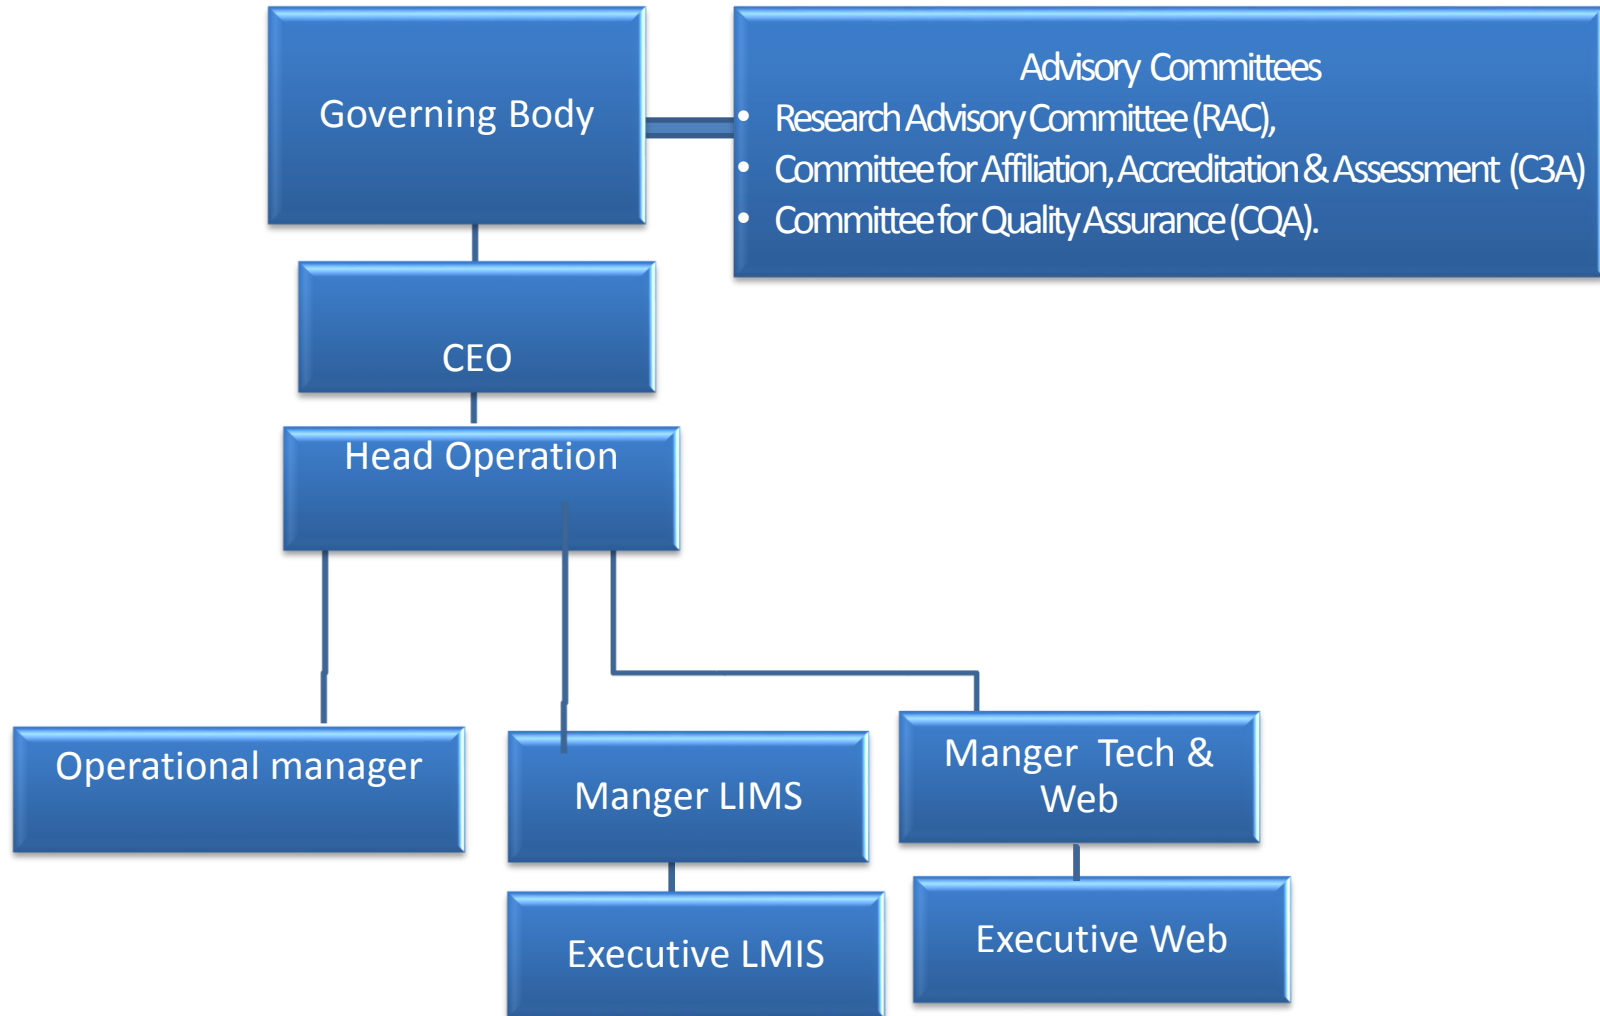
Governing Body

Advisory Committees
- Research Advisory Committee (RAC),
- Committee for Affiliation, Accreditation & Assessment (C3A)
- Committee for Quality Assurance (CQA).

CEO

Head Operation

Operational manager

Manger LIMS

Manger Tech & Web

Executive LMIS

Executive Web